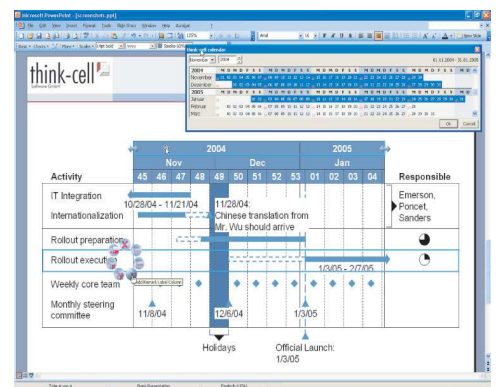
Microsoft PowerPoint - [screenshot.ppt]

File Edit View Insert Format Tools Slide Show Window Help Acrobat

Arial

think-cell calendar

November 2004

01.11.2004 - 31.01.2005

2004
November
Dezember
2005
Januar
Februar
März

OK Cancel

think-cell
Software GmbH

2004 2005
Nov Dec Jan
Activity 45 46 47 48 49 50 51 52 53 01 02 03 04 Responsible

IT Integration
10/28/04 - 11/21/04
11/28/04:
Internationalization
Chinese translation from Mr. Wu should arrive
Emerson, Poncet, Sanders

Rollout preparation

Rollout execution
1/3/05 - 2/7/05

Weekly core team
Add Remark Label Column

Monthly steering committee
11/8/04
12/6/04
1/3/05

Holidays
Official Launch: 1/3/05